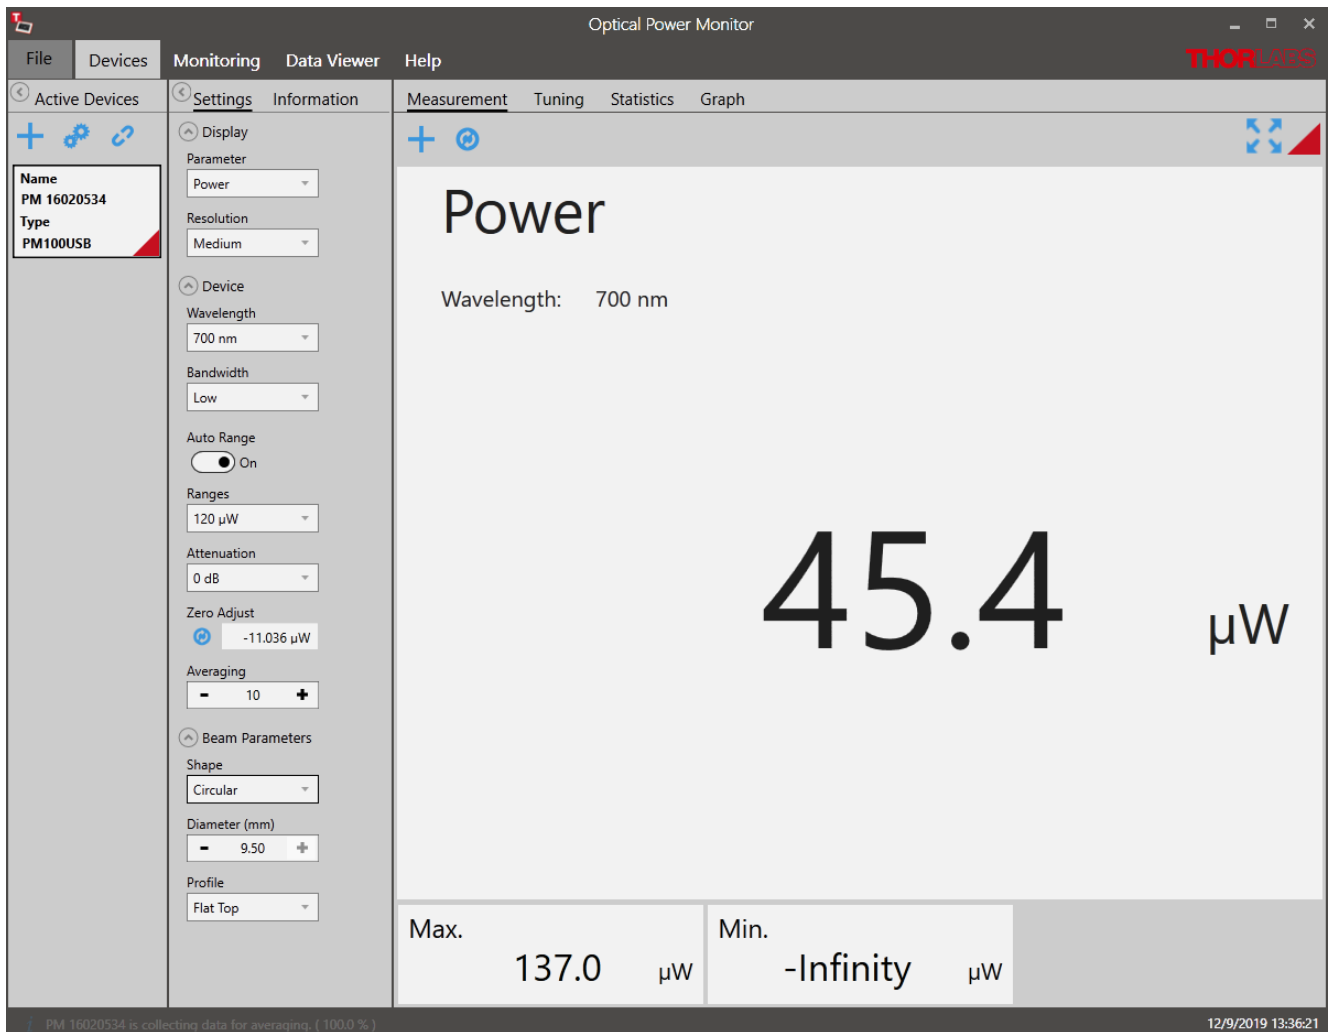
Optical Power Monitor

File Devices Monitoring Data Viewer Help

THORLABS

Active Devices

Name
PM 16020534
Type
PM100USB

Settings Information

Display
Parameter
Power
Resolution
Medium

Device
Wavelength
700 nm
Bandwidth
Low
Auto Range
On
Ranges
120 µW
Attenuation
0 dB
Zero Adjust
-11.036 µW
Averaging
10

Beam Parameters
Shape
Circular
Diameter (mm)
9.50
Profile
Flat Top

Measurement Tuning Statistics Graph

Power

Wavelength: 700 nm

45.4 µW

Max.
137.0 µW

Min.
-Infinity µW

PM 16020534 is collecting data for averaging. ( 100.0 % )

12/9/2019 13:36:21